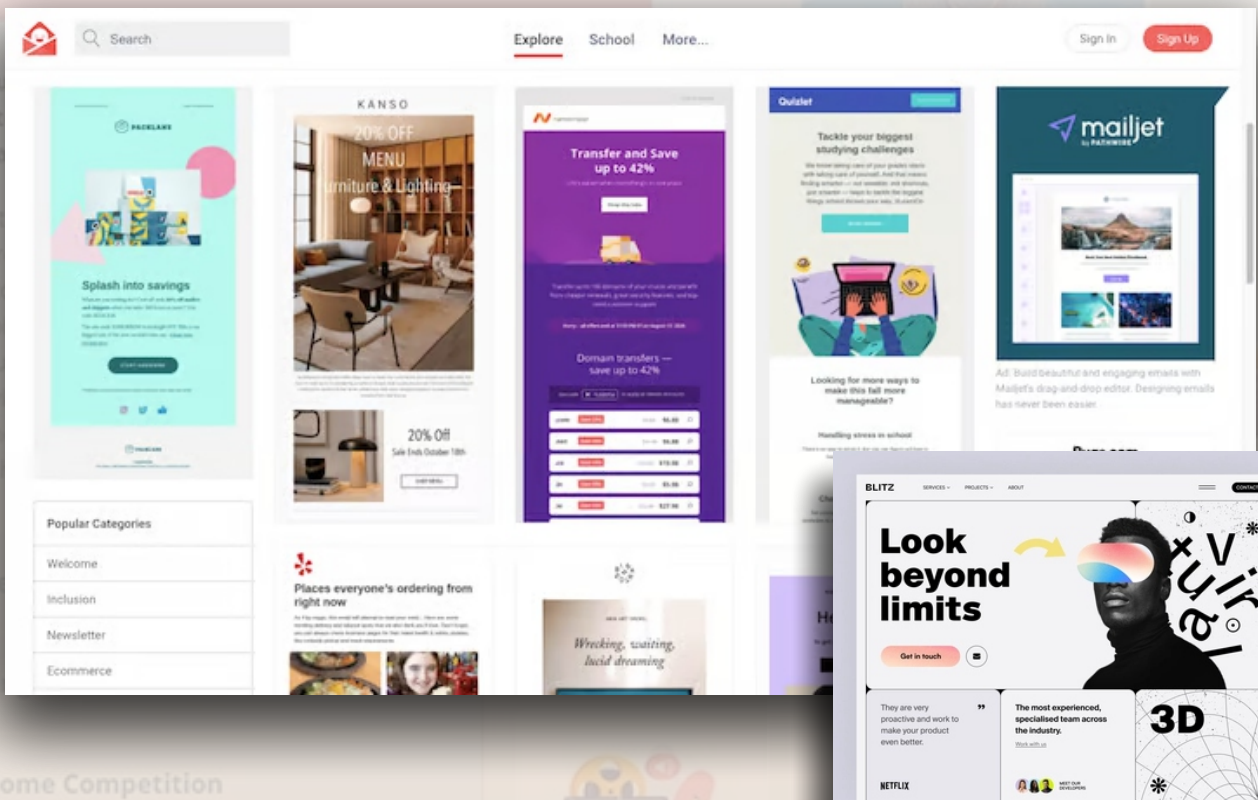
Search

Explore School More...

Sign In Sign Up

PACKLANE

Splash into savings

START SHOPPING

KANSO

20% OFF MENU Furniture & Lighting

20% Off Sale Ends October 18th

SHOP MENU

Transfer and Save up to 42%

Domain transfers — save up to 42%

Quizlet

Tackle your biggest studying challenges

Looking for more ways to make this fall more manageable?

Handling stress in school

mailjet BY PATHWIRE

Ad: Build beautiful and engaging emails with Mailjet's drag-and-drop editor. Designing emails has never been easier.

Popular Categories

Welcome

Inclusion

Newsletter

Ecommerce

Places everyone's ordering from right now

Wrecking, waiting, lucid dreaming

BLITZ SERVICES PROJECTS ABOUT CONTACT

Look beyond limits

Get in touch

Virtual

They are very proactive and work to make your product even better.

NETFLIX

The most experienced, specialised team across the industry.

Work with us

MEET OUR DEVELOPERS

3D

ome Competition